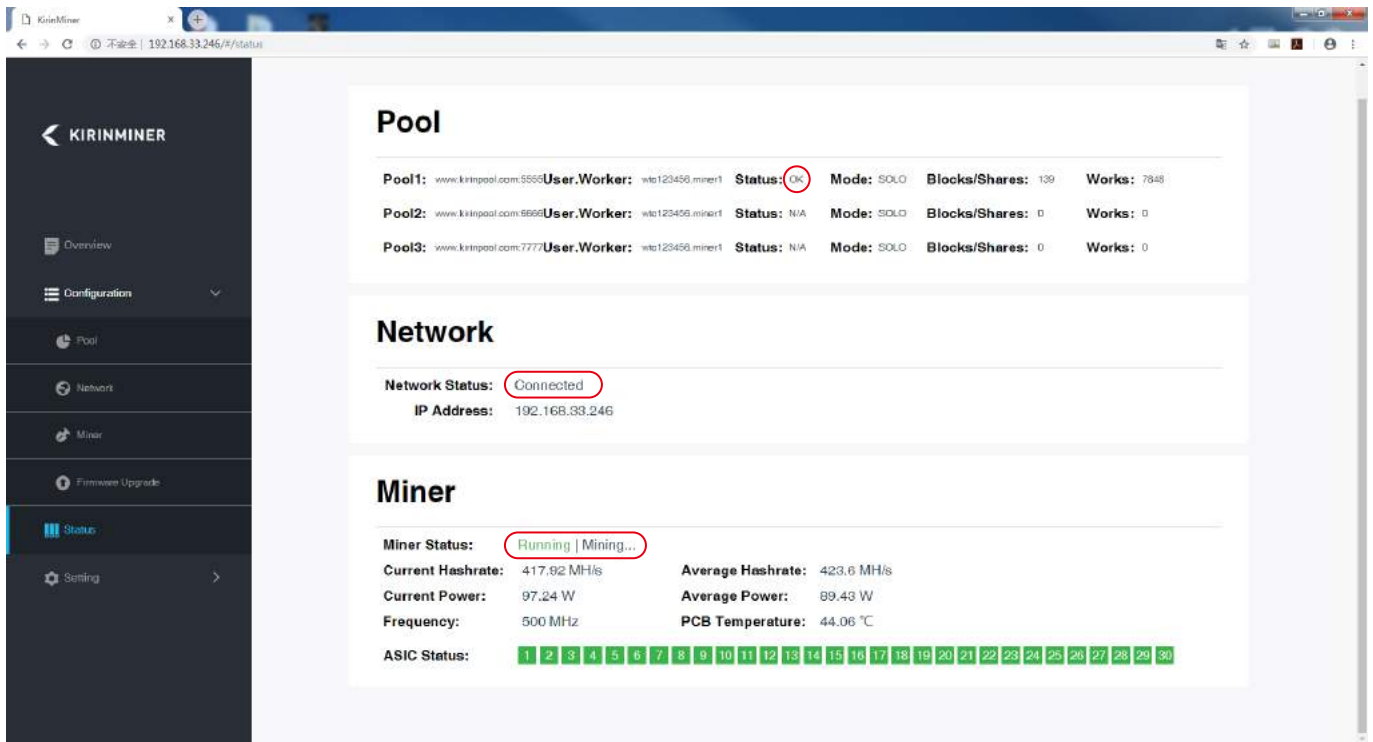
KirinMiner ×

不安全 | 192.168.33.246/#/status

KIRINMINER

Overview

Configuration

Pool

Network

Miner

Firmware Upgrade

Status

Setting

Pool

Pool1: www.kirinpool.com:5555 User.Worker: wtc123456.miner1 Status: OK Mode: SOLO Blocks/Shares: 139 Works: 7848

Pool2: www.kirinpool.com:6666 User.Worker: wtc123456.miner1 Status: N/A Mode: SOLO Blocks/Shares: 0 Works: 0

Pool3: www.kirinpool.com:7777 User.Worker: wtc123456.miner1 Status: N/A Mode: SOLO Blocks/Shares: 0 Works: 0

Network

Network Status: Connected
IP Address: 192.168.33.246

Miner

Miner Status: Running | Mining...
Current Hashrate: 417.92 MH/s Average Hashrate: 423.6 MH/s
Current Power: 97.24 W Average Power: 89.43 W
Frequency: 500 MHz PCB Temperature: 44.06 ℃
ASIC Status: 1 2 3 4 5 6 7 8 9 10 11 12 13 14 15 16 17 18 19 20 21 22 23 24 25 26 27 28 29 30